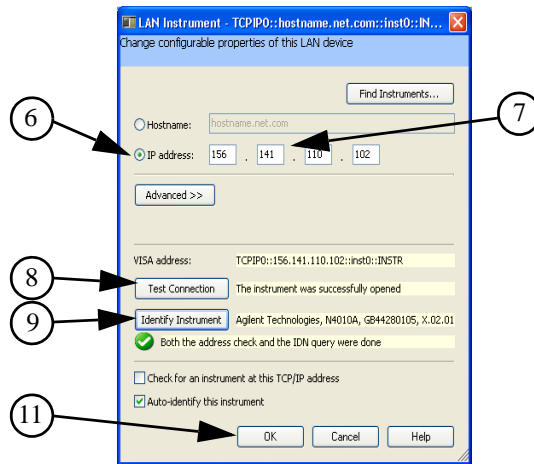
LAN Instrument - TCPIP0::hostname.net.com::inst0::IN...
Change configurable properties of this LAN device

Find Instruments...

6

7

Hostname: hostname.net.com

IP address: 156 . 141 . 110 . 102

Advanced >>

VISA address: TCPIP0::156.141.110.102::inst0::INSTR

8

Test Connection The instrument was successfully opened

9

Identify Instrument Agilent Technologies, N4010A, GB44280105, X.02.01

Both the address check and the IDN query were done

Check for an instrument at this TCP/IP address

Auto-identify this instrument

11

OK Cancel Help